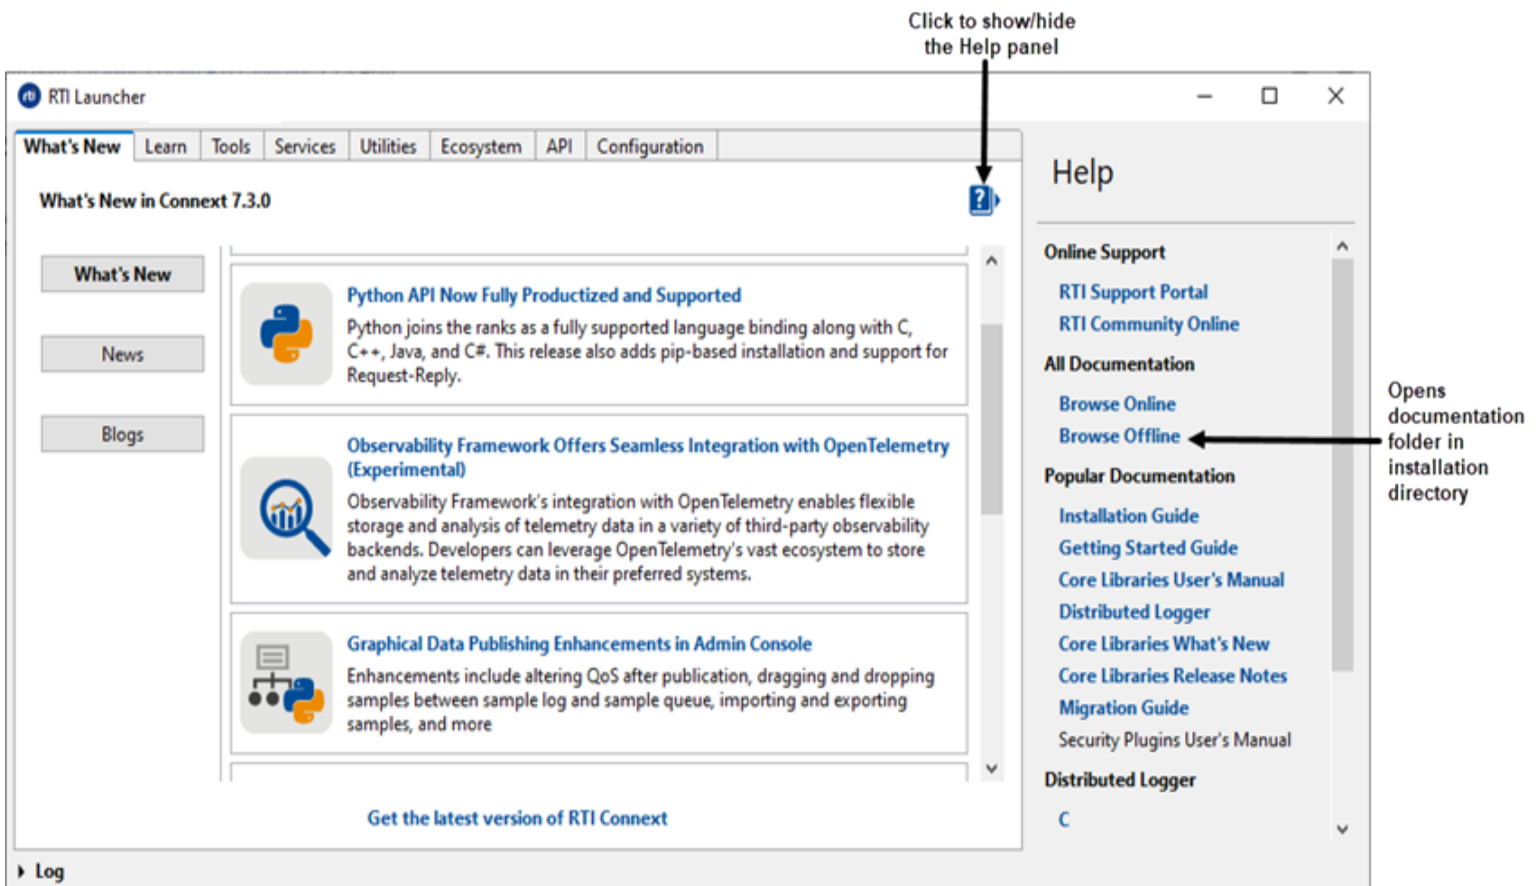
Click to show/hide the Help panel

RTI Launcher

What's New | Learn | Tools | Services | Utilities | Ecosystem | API | Configuration

What's New in Connext 7.3.0

What's New

News

Blogs

Python API Now Fully Productized and Supported

Python joins the ranks as a fully supported language binding along with C, C++, Java, and C#. This release also adds pip-based installation and support for Request-Reply.

Observability Framework Offers Seamless Integration with OpenTelemetry (Experimental)

Observability Framework's integration with OpenTelemetry enables flexible storage and analysis of telemetry data in a variety of third-party observability backends. Developers can leverage OpenTelemetry's vast ecosystem to store and analyze telemetry data in their preferred systems.

Graphical Data Publishing Enhancements in Admin Console

Enhancements include altering QoS after publication, dragging and dropping samples between sample log and sample queue, importing and exporting samples, and more

Get the latest version of RTI Connext

Log

Help

Online Support

RTI Support Portal

RTI Community Online

All Documentation

Browse Online

Browse Offline

Popular Documentation

Installation Guide

Getting Started Guide

Core Libraries User's Manual

Distributed Logger

Core Libraries What's New

Core Libraries Release Notes

Migration Guide

Security Plugins User's Manual

Distributed Logger

C

Opens documentation folder in installation directory